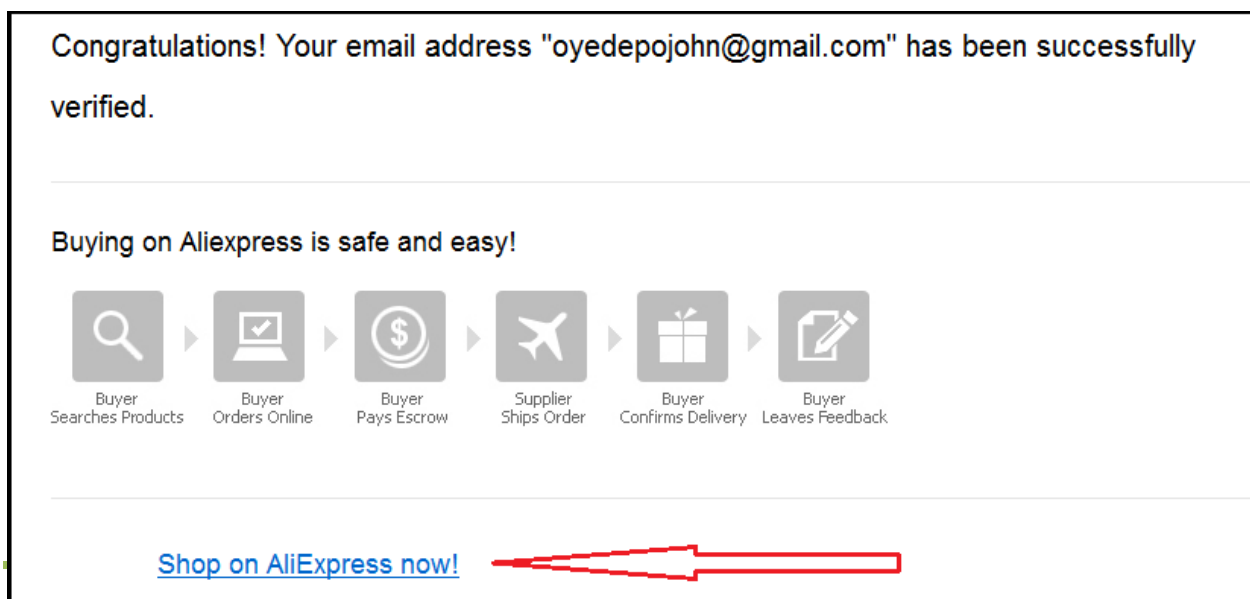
Congratulations! Your email address "oyedepojohn@gmail.com" has been successfully verified.

Buying on Aliexpress is safe and easy!

Buyer
Searches Products

Buyer
Orders Online

Buyer
Pays Escrow

Supplier
Ships Order

Buyer
Confirms Delivery

Buyer
Leaves Feedback

Shop on AliExpress now!